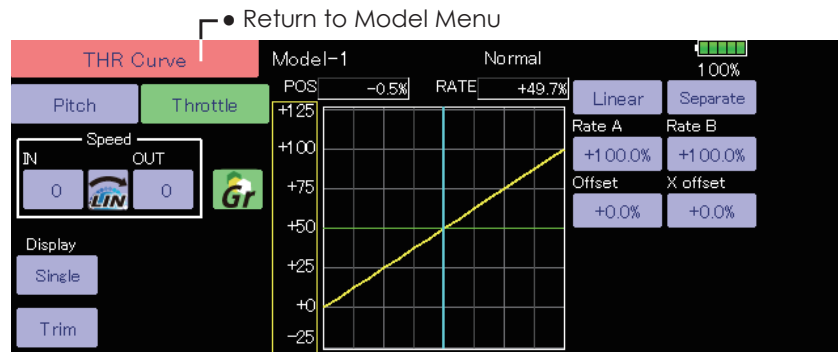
• Return to Model Menu

THR Curve

Model-1

Normal

100%

Pitch

Throttle

POS

-0.5%

RATE

+49.7%

Linear

Separate

Speed

IN

OUT

0

LIN

0

Gr

Rate A

Rate B

+100.0%

+100.0%

Offset

X offset

+0.0%

+0.0%

Display

Single

Trim

+125

+100

+75

+50

+25

+0

-25